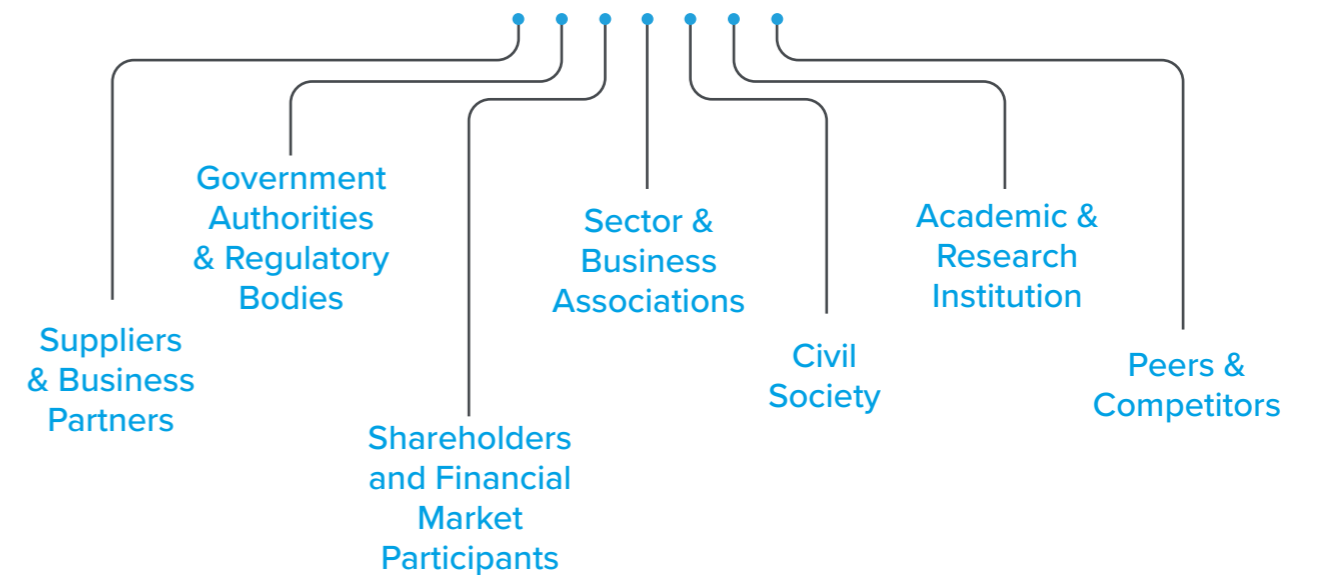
Suppliers & Business Partners

Government Authorities & Regulatory Bodies

Shareholders and Financial Market Participants

Sector & Business Associations

Civil Society

Academic & Research Institution

Peers & Competitors